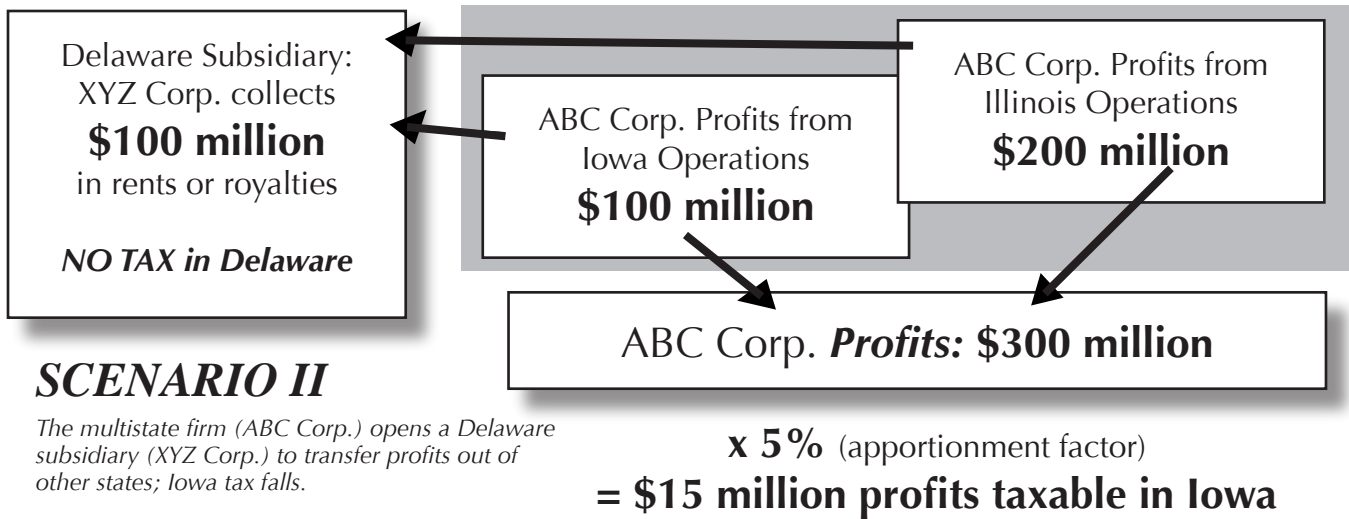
Delaware Subsidiary: XYZ Corp. collects
**$100 million**
in rents or royalties

***NO TAX in Delaware***

ABC Corp. Profits from Iowa Operations
**$100 million**

ABC Corp. Profits from Illinois Operations
**$200 million**

ABC Corp. ***Profits:*** **$300 million**

***SCENARIO II***

*The multistate firm (ABC Corp.) opens a Delaware subsidiary (XYZ Corp.) to transfer profits out of other states; Iowa tax falls.*

**x 5%** (apportionment factor)
**= $15 million profits taxable in Iowa**